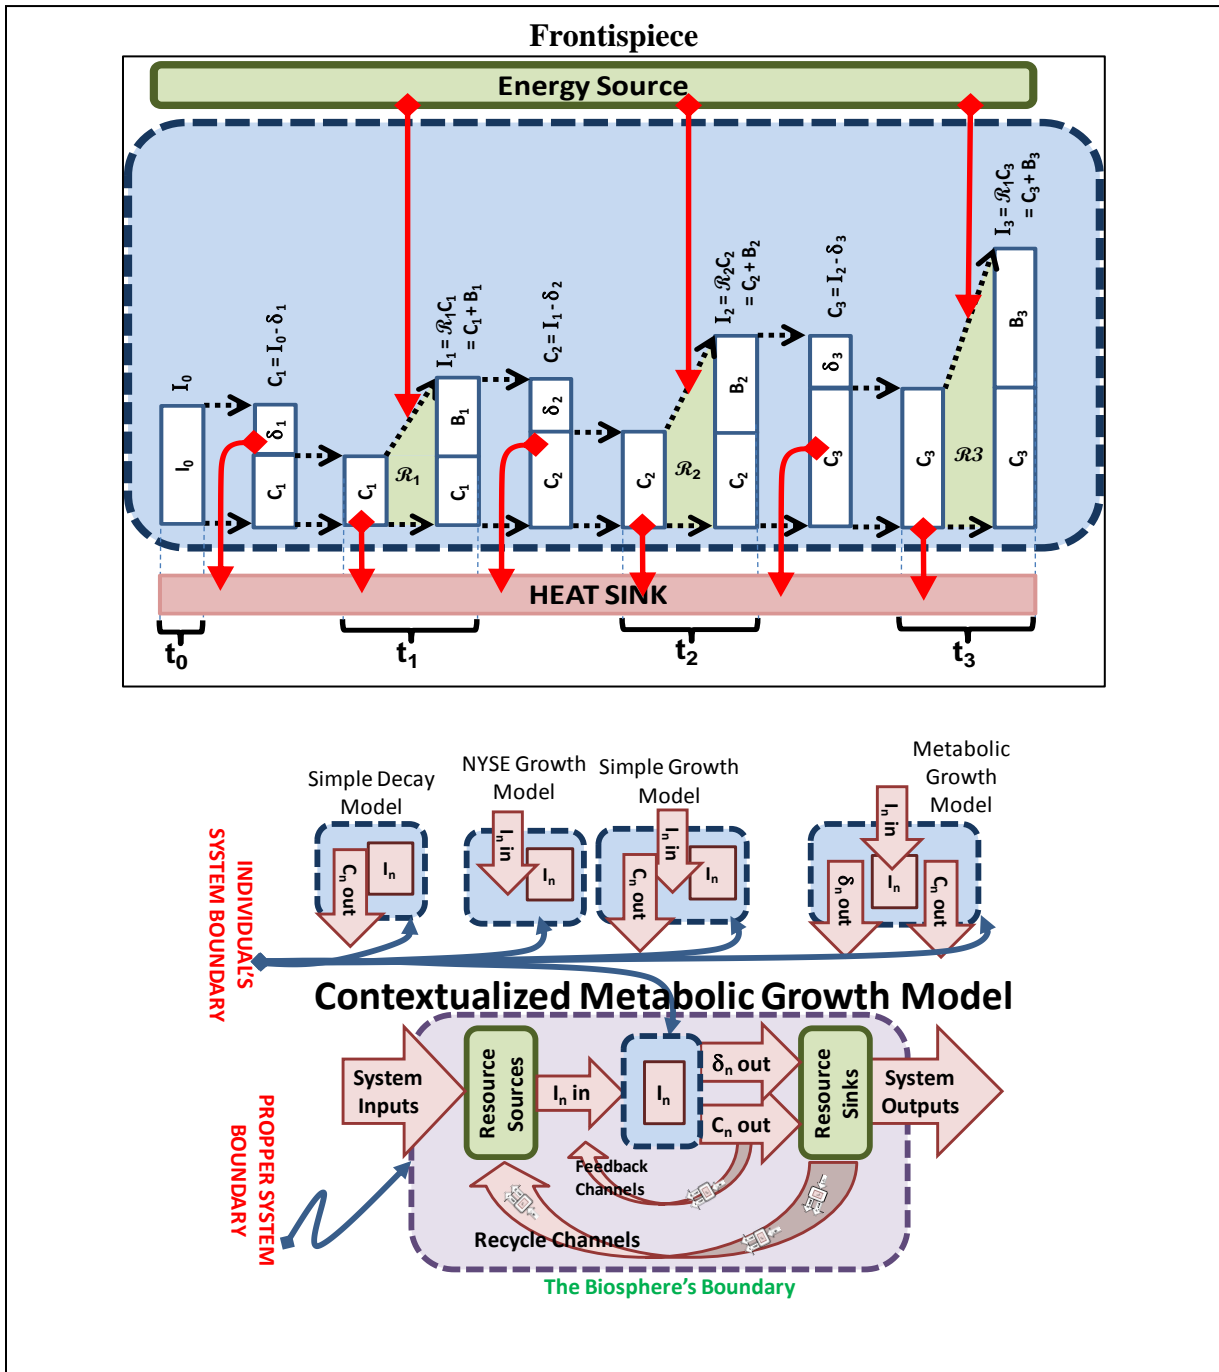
Frontispiece

Energy Source

$I_0$

$I_0$

$C_1 = I_0 - \delta_1$

$\delta_1$

$C_1$

$C_1$

$\mathcal{R}_1$

$I_1 = \mathcal{R}_1 C_1$
$= C_1 + B_1$

$B_1$

$C_1$

$C_2 = I_1 - \delta_2$

$\delta_2$

$C_2$

$C_2$

$\mathcal{R}_2$

$I_2 = \mathcal{R}_2 C_2$
$= C_2 + B_2$

$B_2$

$C_2$

$C_3 = I_2 - \delta_3$

$\delta_3$

$C_3$

$C_3$

$\mathcal{R}3$

$I_3 = \mathcal{R}_1 C_3$
$= C_3 + B_3$

$B_3$

$C_3$

HEAT SINK

$t_0$ $t_1$ $t_2$ $t_3$

Simple Decay Model

NYSE Growth Model

Simple Growth Model

Metabolic Growth Model

$C_n$ out

$I_n$

$I_n$ in

$I_n$

$C_n$ out

$I_n$ in

$I_n$

$I_n$ in

$\delta_n$ out

$I_n$

$C_n$ out

INDIVIDUAL'S SYSTEM BOUNDARY

Contextualized Metabolic Growth Model

System Inputs

Resource Sources

$I_n$ in

$I_n$

$\delta_n$ out

$C_n$ out

Resource Sinks

System Outputs

Feedback Channels

Recycle Channels

PROPPER SYSTEM BOUNDARY

The Biosphere's Boundary